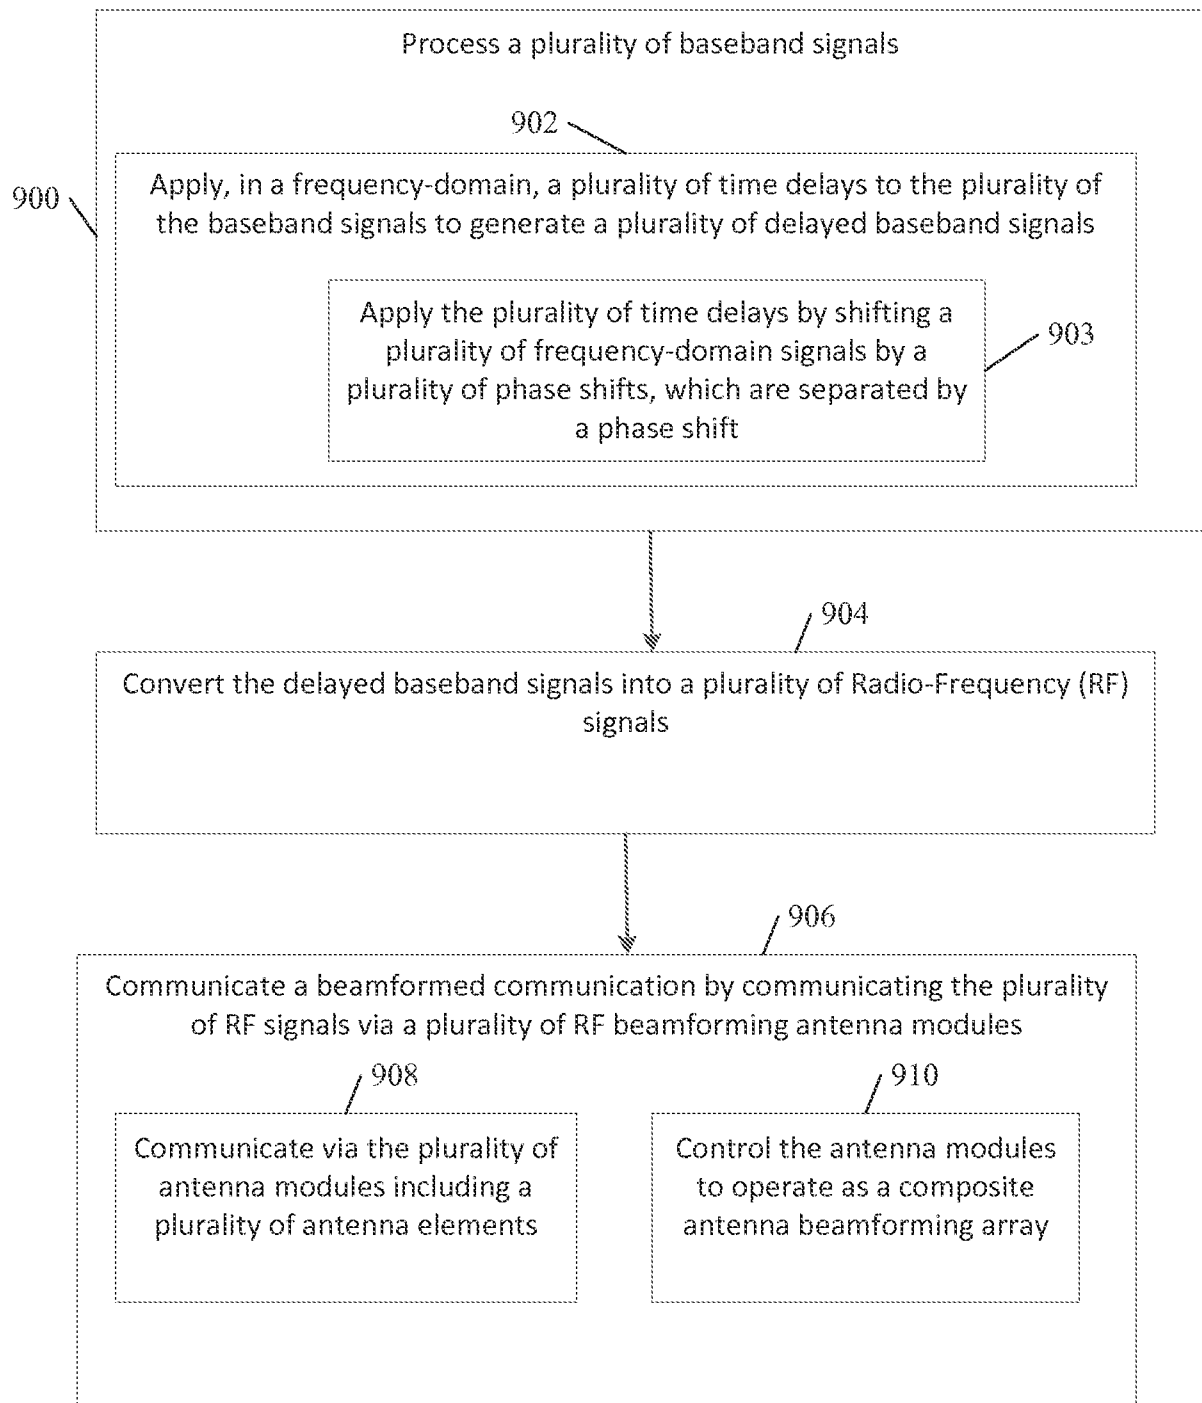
900

Process a plurality of baseband signals

902

Apply, in a frequency-domain, a plurality of time delays to the plurality of the baseband signals to generate a plurality of delayed baseband signals

Apply the plurality of time delays by shifting a plurality of frequency-domain signals by a plurality of phase shifts, which are separated by a phase shift

903

904

Convert the delayed baseband signals into a plurality of Radio-Frequency (RF) signals

906

Communicate a beamformed communication by communicating the plurality of RF signals via a plurality of RF beamforming antenna modules

908

Communicate via the plurality of antenna modules including a plurality of antenna elements

910

Control the antenna modules to operate as a composite antenna beamforming array